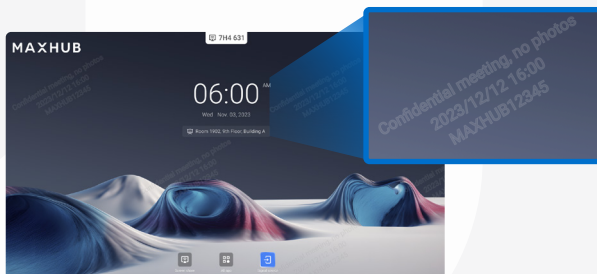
7H4 631

MAXHUB

06:00 AM

Wed Nov 03, 2020

Room 1902, 8th Floor, Building A

Confidential meeting, no photos
2023/12/12 16:00
MAXHUB12345

Confidential meeting, no photos
2023/12/12 16:00
MAXHUB12345

Confidential meeting, no photos
2023/12/12 16:00
MAXHUB12345

Confidential meeting, no photos
2023/12/12 16:00
MAXHUB12345

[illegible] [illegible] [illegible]